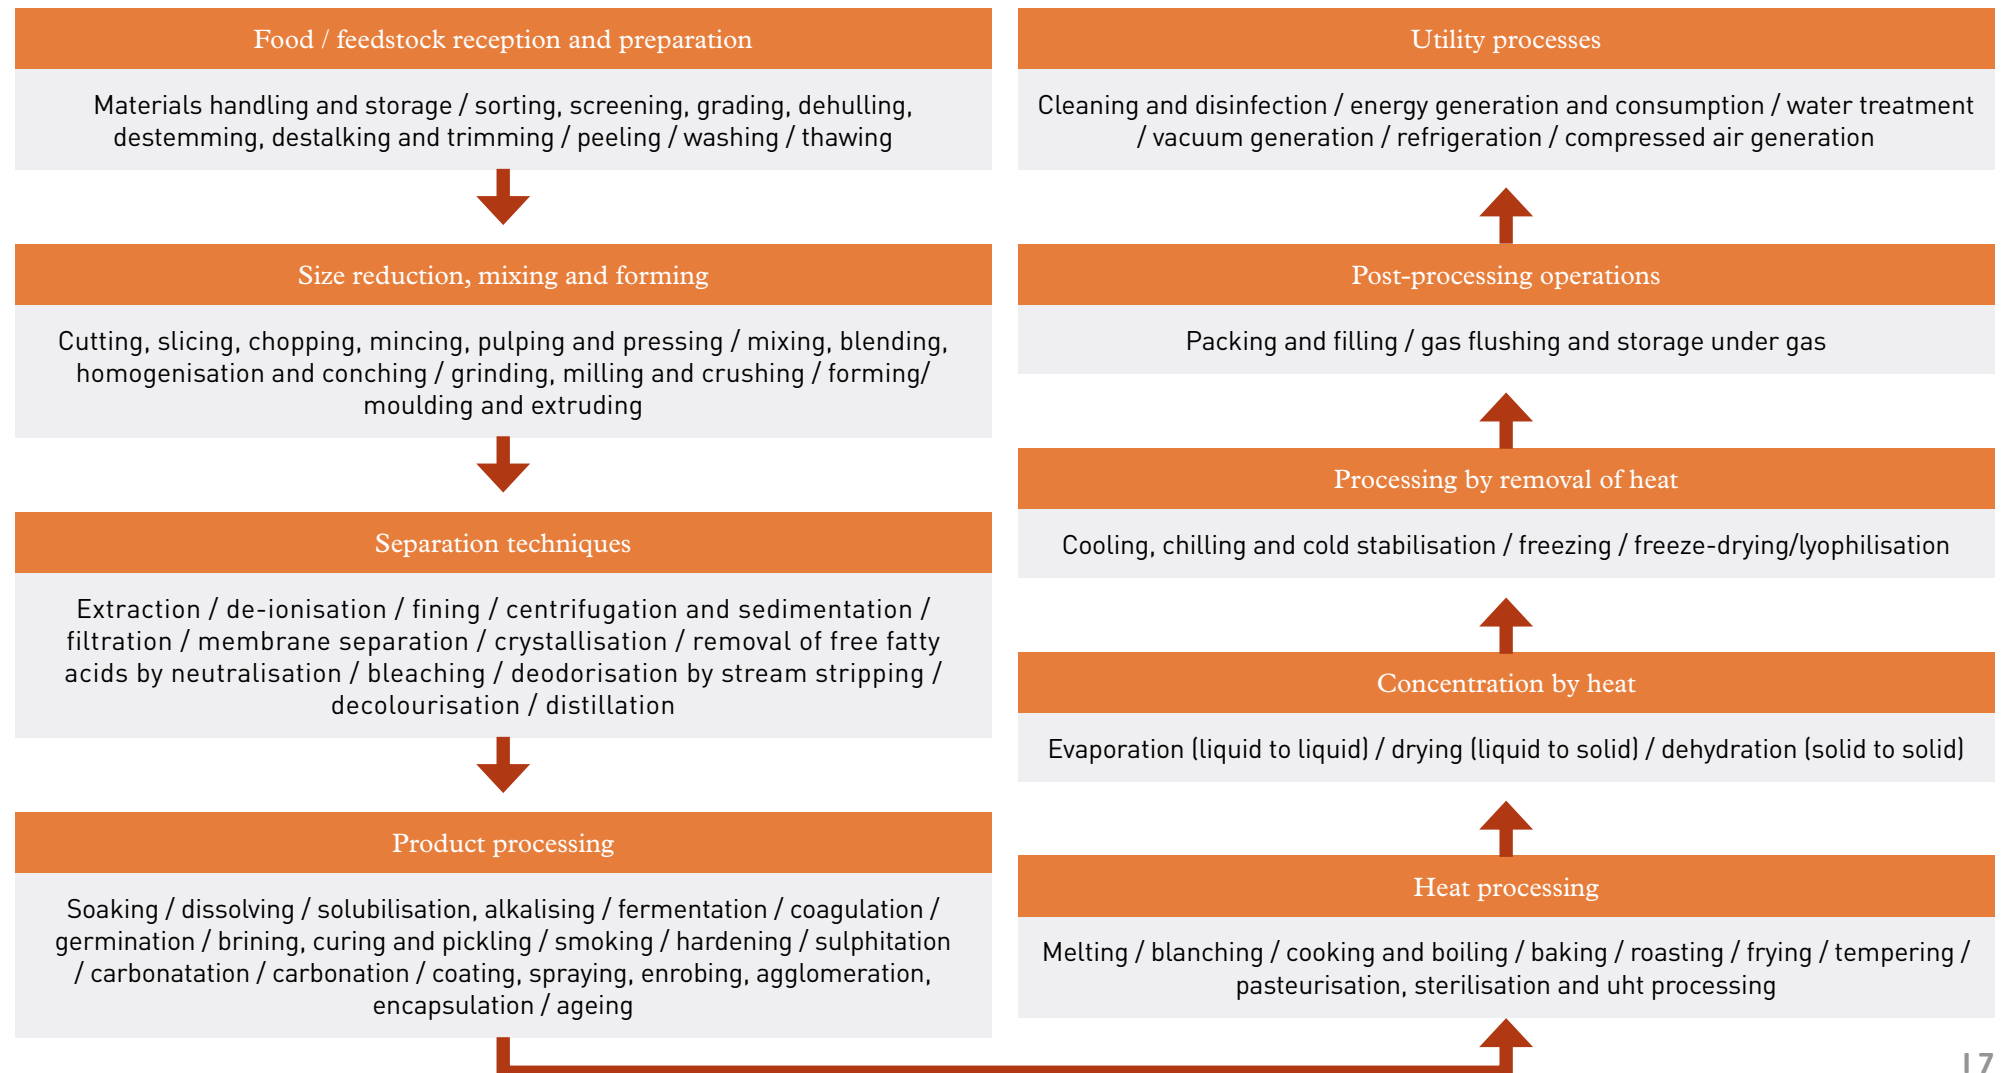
Food / feedstock reception and preparation

Materials handling and storage / sorting, screening, grading, dehulling, destemming, destalking and trimming / peeling / washing / thawing

Size reduction, mixing and forming

Cutting, slicing, chopping, mincing, pulping and pressing / mixing, blending, homogenisation and conching / grinding, milling and crushing / forming/ moulding and extruding

Separation techniques

Extraction / de-ionisation / fining / centrifugation and sedimentation / filtration / membrane separation / crystallisation / removal of free fatty acids by neutralisation / bleaching / deodorisation by stream stripping / decolourisation / distillation

Product processing

Soaking / dissolving / solubilisation, alkalising / fermentation / coagulation / germination / brining, curing and pickling / smoking / hardening / sulphitation / carbonatation / carbonation / coating, spraying, enrobing, agglomeration, encapsulation / ageing

Utility processes

Cleaning and disinfection / energy generation and consumption / water treatment / vacuum generation / refrigeration / compressed air generation

Post-processing operations

Packing and filling / gas flushing and storage under gas

Processing by removal of heat

Cooling, chilling and cold stabilisation / freezing / freeze-drying/lyophilisation

Concentration by heat

Evaporation (liquid to liquid) / drying (liquid to solid) / dehydration (solid to solid)

Heat processing

Melting / blanching / cooking and boiling / baking / roasting / frying / tempering / pasteurisation, sterilisation and uht processing

17